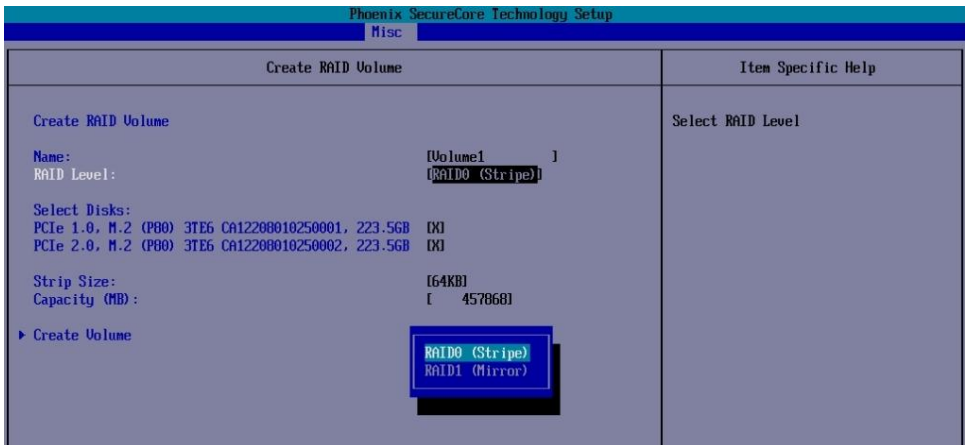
Phoenix SecureCore Technology Setup
Misc

Create RAID Volume

Item Specific Help

Create RAID Volume

Select RAID Level

Name: [Volume1 ]
RAID Level: [RAID0 (Stripe)]

Select Disks:
PCIe 1.0, M.2 (P80) 3TE6 CA12208010250001, 223.5GB [X]
PCIe 2.0, M.2 (P80) 3TE6 CA12208010250002, 223.5GB [X]

Strip Size: [64KB]
Capacity (MB): [ 457868]

▶ Create Volume

RAID0 (Stripe)
RAID1 (Mirror)